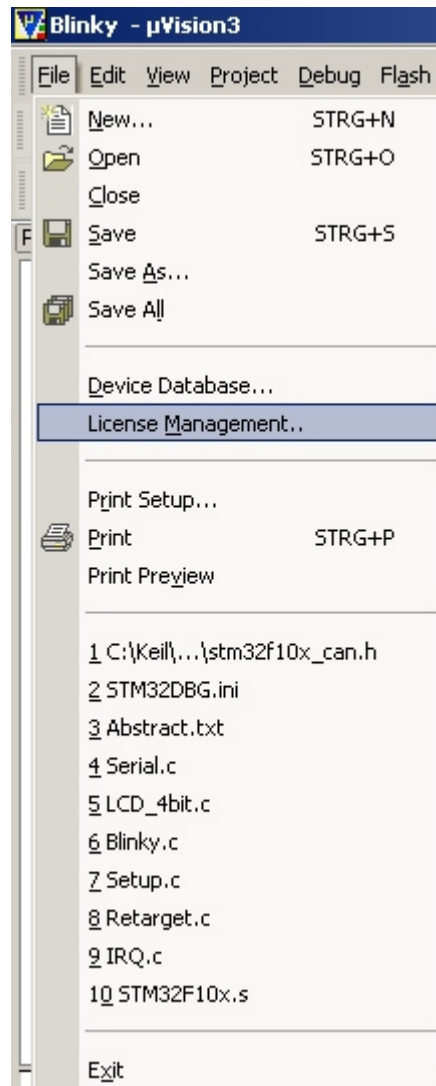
Blinky - µVision3

File Edit View Project Debug Flash

New... STRG+N
Open STRG+O
Close
Save STRG+S
Save As...
Save All

Device Database...
License Management..

Print Setup...
Print STRG+P
Print Preview

1 C:\Keil\...\stm32f10x_can.h
2 STM32DBG.ini
3 Abstract.txt
4 Serial.c
5 LCD_4bit.c
6 Blinky.c
7 Setup.c
8 Retarget.c
9 IRQ.c
10 STM32F10x.s

Exit